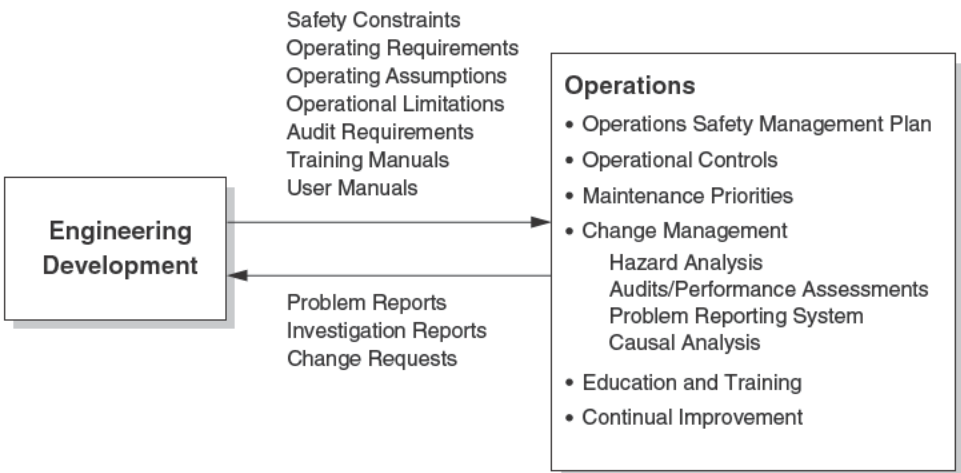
Safety Constraints
Operating Requirements
Operating Assumptions
Operational Limitations
Audit Requirements
Training Manuals
User Manuals

Engineering Development

Problem Reports
Investigation Reports
Change Requests

Operations
• Operations Safety Management Plan
• Operational Controls
• Maintenance Priorities
• Change Management
Hazard Analysis
Audits/Performance Assessments
Problem Reporting System
Causal Analysis
• Education and Training
• Continual Improvement